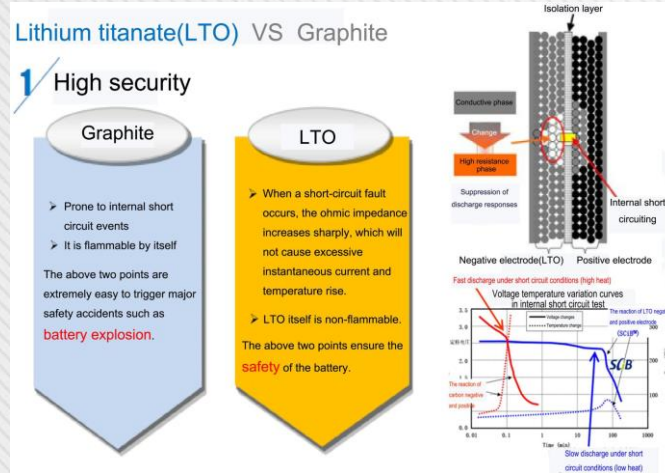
Lithium titanate(LTO) VS Graphite

1 High security

Graphite

➢ Prone to internal short circuit events
➢ It is flammable by itself

The above two points are extremely easy to trigger major safety accidents such as battery explosion.

LTO

➢ When a short-circuit fault occurs, the ohmic impedance increases sharply, which will not cause excessive instantaneous current and temperature rise.
➢ LTO itself is non-flammable.

The above two points ensure the safety of the battery.

Isolation layer

Conductive phase

Change

High resistance phase

Suppression of discharge responses

Internal short circuiting

Negative electrode(LTO) Positive electrode

Fast discharge under short circuit conditions (high heat)

Voltage temperature variation curves in internal short circuit test

The reaction of LTO negative and positive electrode (SCiB™)

SCiB

The reaction of carbon negative and positive

Slow discharge under short circuit conditions (low heat)

3.5
3.0
2.5
2.0
1.5
1.0
0.5
0.0
0.01
0.1
1
10
100
1000
300
200
100
0
Time (min)